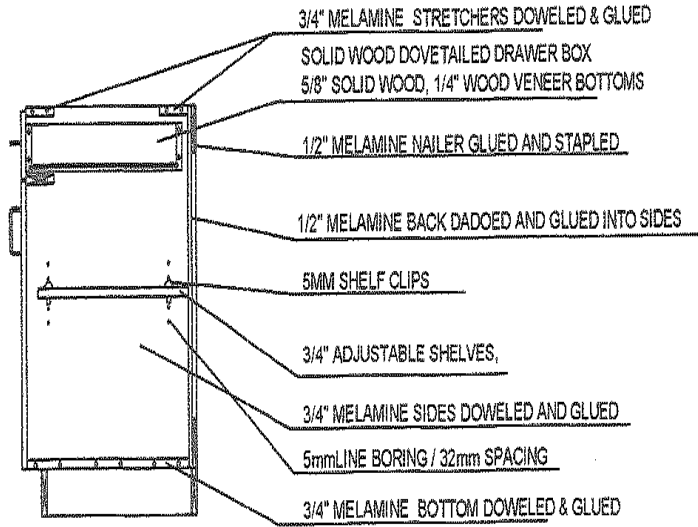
3/4" MELAMINE STRETCHERS DOWELED & GLUED

SOLID WOOD DOVETAILED DRAWER BOX
5/8" SOLID WOOD, 1/4" WOOD VENEER BOTTOMS

1/2" MELAMINE NAILER GLUED AND STAPLED

1/2" MELAMINE BACK DADOED AND GLUED INTO SIDES

5MM SHELF CLIPS

3/4" ADJUSTABLE SHELVES,

3/4" MELAMINE SIDES DOWELED AND GLUED

5mmLINE BORING / 32mm SPACING

3/4" MELAMINE BOTTOM DOWELED & GLUED